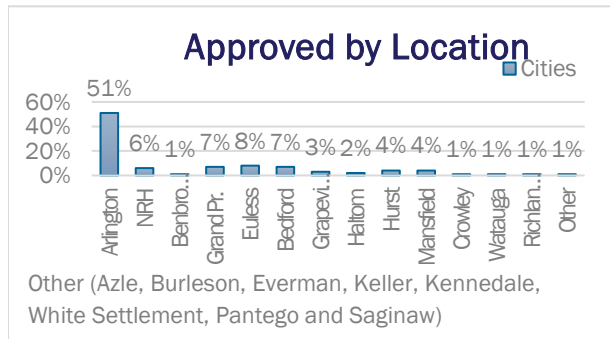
Approved by Location

Cities

60%
40%
20%
0%

51%
6%
1%
7%
8%
7%
3%
2%
4%
4%
1%
1%
1%
1%

Arlington
NRH
Benbro...
Grand Pr.
Euless
Bedford
Grapevi...
Haltom
Hurst
Mansfield
Crowley
Watauga
Richlan...
Other

Other (Azle, Burleson, Everman, Keller, Kennedale, White Settlement, Pantego and Saginaw)